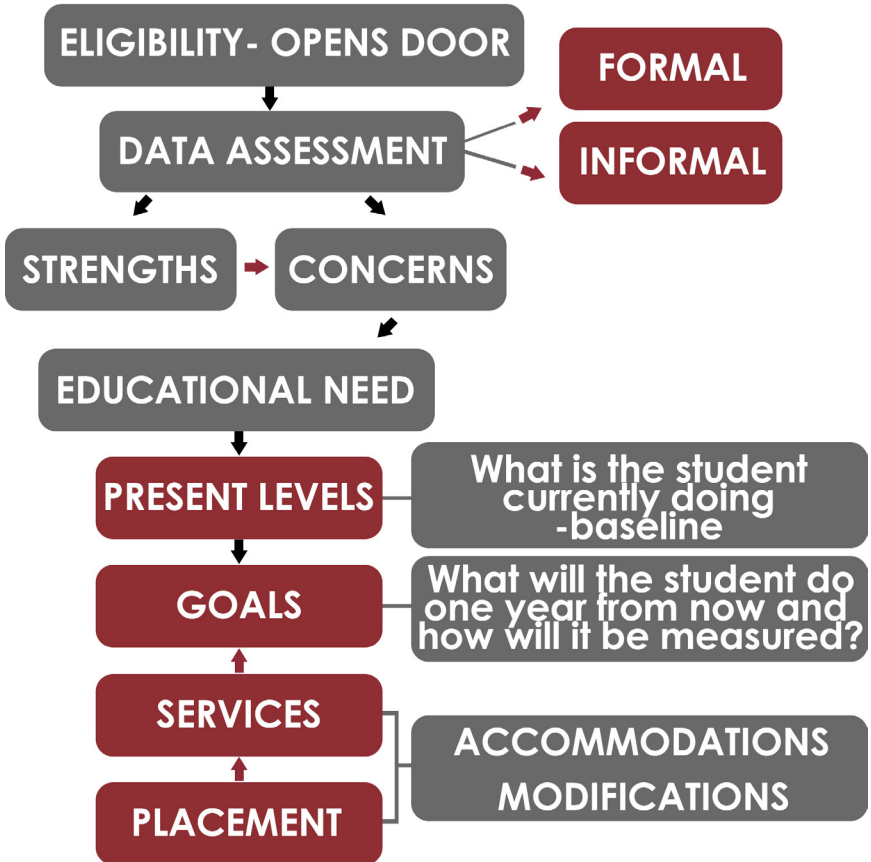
ELIGIBILITY- OPENS DOOR

FORMAL

DATA ASSESSMENT

INFORMAL

STRENGTHS

CONCERNS

EDUCATIONAL NEED

PRESENT LEVELS

What is the student currently doing -baseline

GOALS

What will the student do one year from now and how will it be measured?

SERVICES

PLACEMENT

ACCOMMODATIONS

MODIFICATIONS